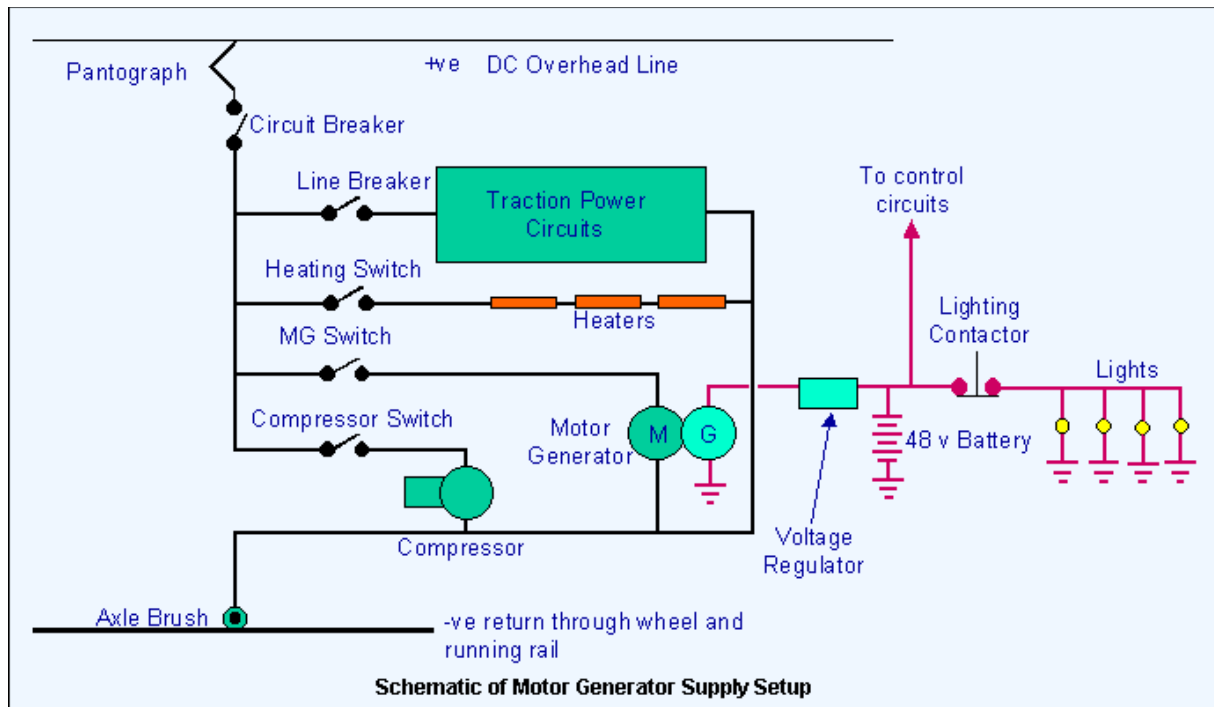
Pantograph

+ve DC Overhead Line

Circuit Breaker

Line Breaker

Traction Power Circuits

To control circuits

Heating Switch

Heaters

Lighting Contactor

MG Switch

Lights

Compressor Switch

Motor Generator

M

G

48 v Battery

Compressor

Voltage Regulator

Axle Brush

-ve return through wheel and running rail

Schematic of Motor Generator Supply Setup